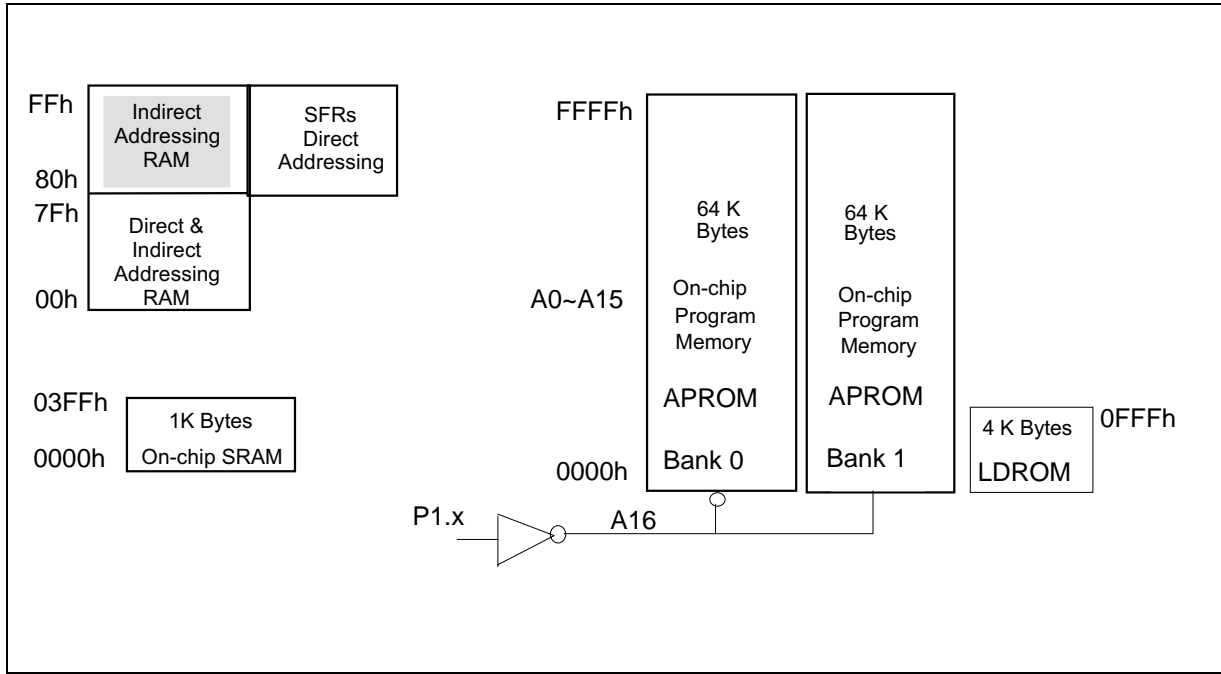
FFh
Indirect Addressing RAM
SFRs Direct Addressing
80h
7Fh
Direct & Indirect Addressing RAM
00h

03FFh
1K Bytes
0000h
On-chip SRAM

FFFFh
64 K Bytes
On-chip Program Memory
APROM
Bank 0
A0~A15
0000h

64 K Bytes
On-chip Program Memory
APROM
Bank 1

4 K Bytes
LDROM
0FFFh

P1.x
A16